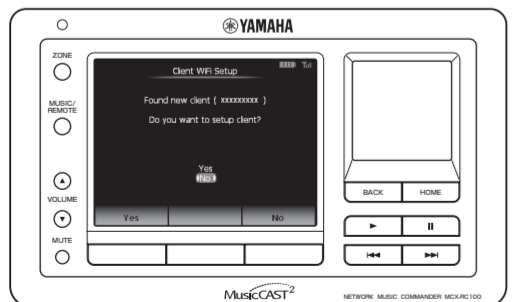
YAMAHA

ZONE

MUSIC/ REMOTE

VOLUME

MUTE

Client WiFi Setup

Found new client ( xxxxxxxxx )

Do you want to setup client?

Yes

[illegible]

Yes

No

BACK

HOME

MusicCAST$^2$

NETWORK MUSIC COMMANDER MCX-RC100